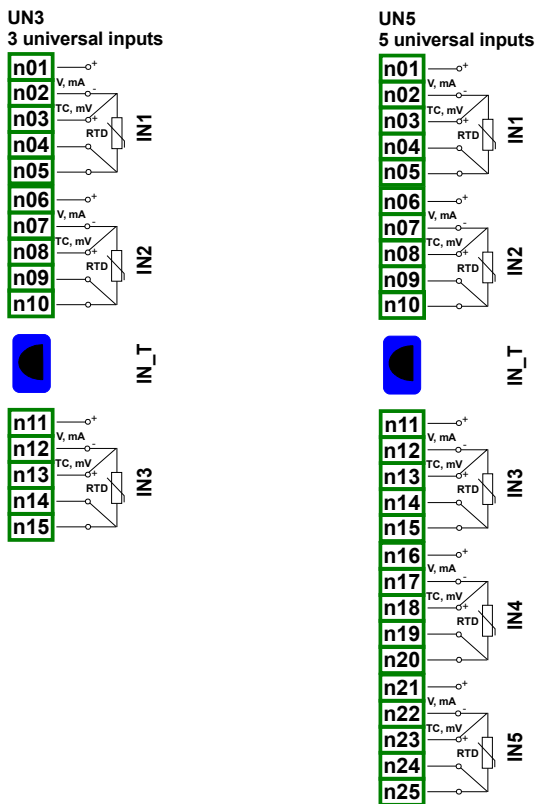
UN3
3 universal inputs

n01
+
V, mA
n02
-
TC, mV
n03
+
RTD
n04
n05
IN1

n06
+
V, mA
n07
-
TC, mV
n08
+
RTD
n09
n10
IN2

IN_T

n11
+
V, mA
n12
-
TC, mV
n13
+
RTD
n14
n15
IN3

UN5
5 universal inputs

n01
+
V, mA
n02
-
TC, mV
n03
+
RTD
n04
n05
IN1

n06
+
V, mA
n07
-
TC, mV
n08
+
RTD
n09
n10
IN2

IN_T

n11
+
V, mA
n12
-
TC, mV
n13
+
RTD
n14
n15
IN3

n16
+
V, mA
n17
-
TC, mV
n18
+
RTD
n19
n20
IN4

n21
+
V, mA
n22
-
TC, mV
n23
+
RTD
n24
n25
IN5